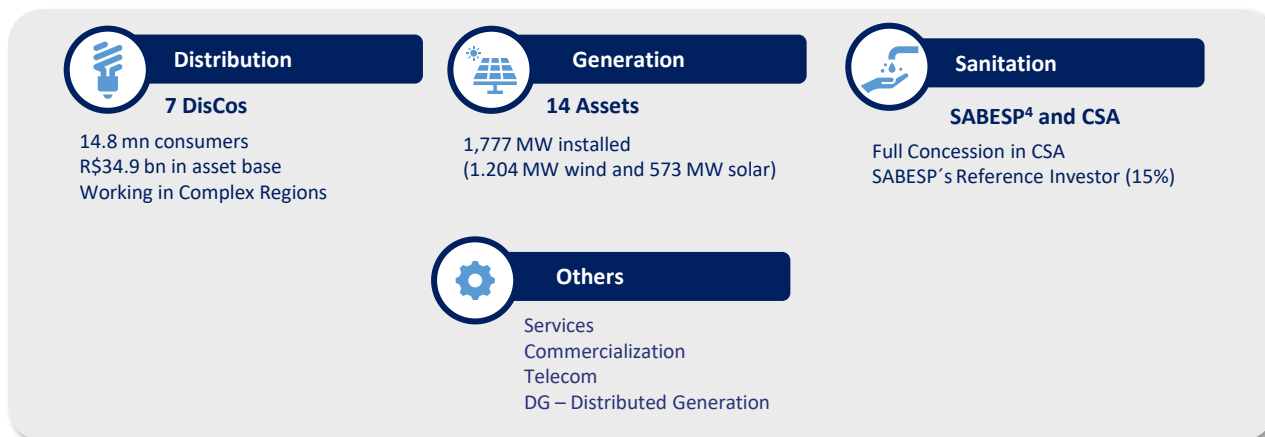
Distribution

7 DisCos

14.8 mn consumers
R$34.9 bn in asset base
Working in Complex Regions

Generation

14 Assets

1,777 MW installed
(1.204 MW wind and 573 MW solar)

Sanitation

SABESP$^4$ and CSA

Full Concession in CSA
SABESP´s Reference Investor (15%)

Others

Services
Commercialization
Telecom
DG – Distributed Generation